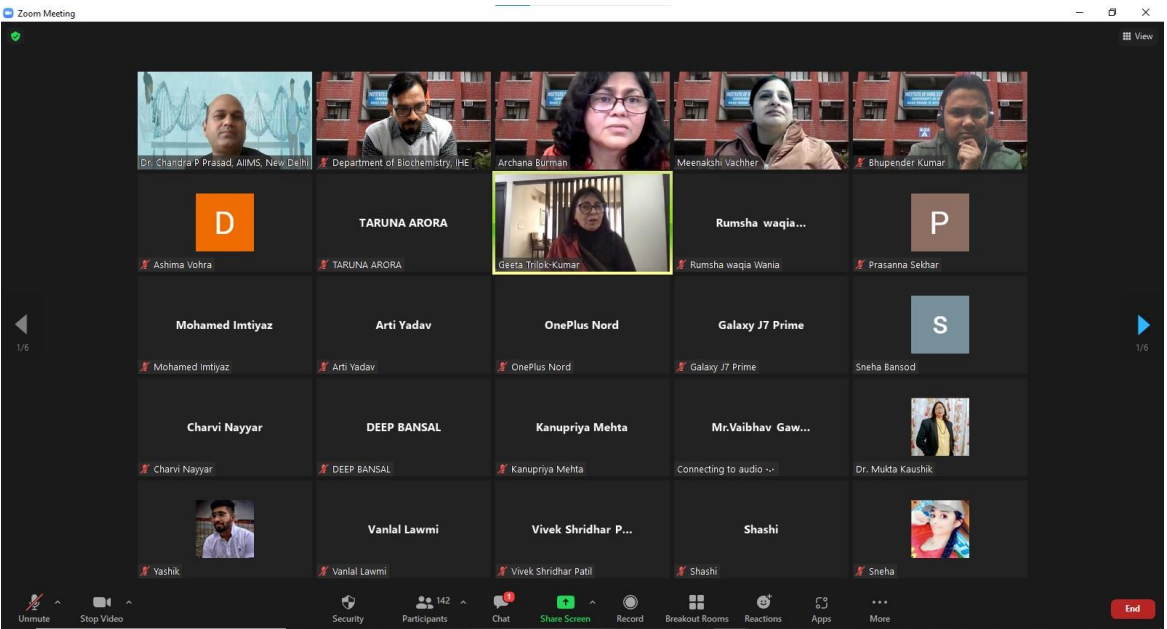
Zoom Meeting

View

Dr. Chandra P Prasad, AIIMS, New Delhi
Department of Biochemistry, IHE
Archana Burman
Meenakshi Vachher
Bhupender Kumar

D
Ashima Vohra
TARUNA ARORA
TARUNA ARORA
Geeta Trilok-Kumar
Rumsha waqia...
Rumsha waqia Wania
P
Prasanna Sekhar

1/6
Mohamed Imtiyaz
Mohamed Imtiyaz
Arti Yadav
Arti Yadav
OnePlus Nord
OnePlus Nord
Galaxy J7 Prime
Galaxy J7 Prime
S
Sneha Bansod
1/6

Charvi Nayyar
Charvi Nayyar
DEEP BANSAL
DEEP BANSAL
Kanupriya Mehta
Kanupriya Mehta
Mr.Vaibhav Gaw...
Connecting to audio ...
Dr. Mukta Kaushik

Yashik
Vanlal Lawmi
Vanlal Lawmi
Vivek Shridhar P...
Vivek Shridhar Patil
Shashi
Shashi
Sneha

Unmute
Stop Video
Security
142
Participants
1
Chat
Share Screen
Record
Breakout Rooms
Reactions
Apps
More
End